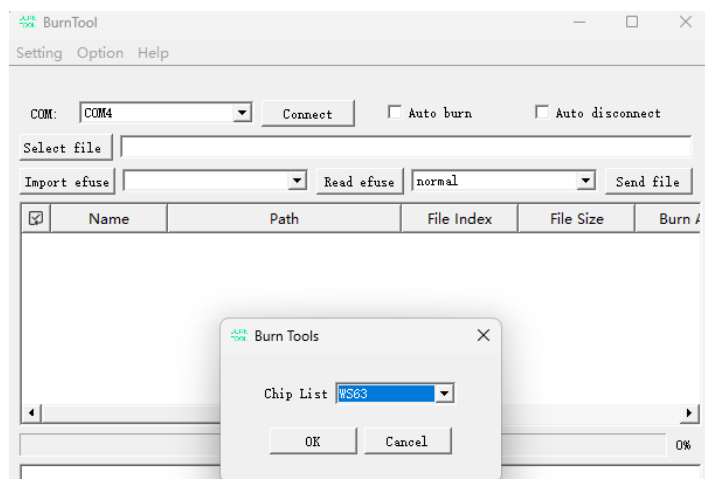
BurnTool

Setting Option Help

COM: COM4 Connect Auto burn Auto disconnect

Select file

Import efuse Read efuse normal Send file

| Name | Path | File Index | File Size | Burn A |
|---|---|---|---|---|

Burn Tools

Chip List WS63

OK Cancel

0%